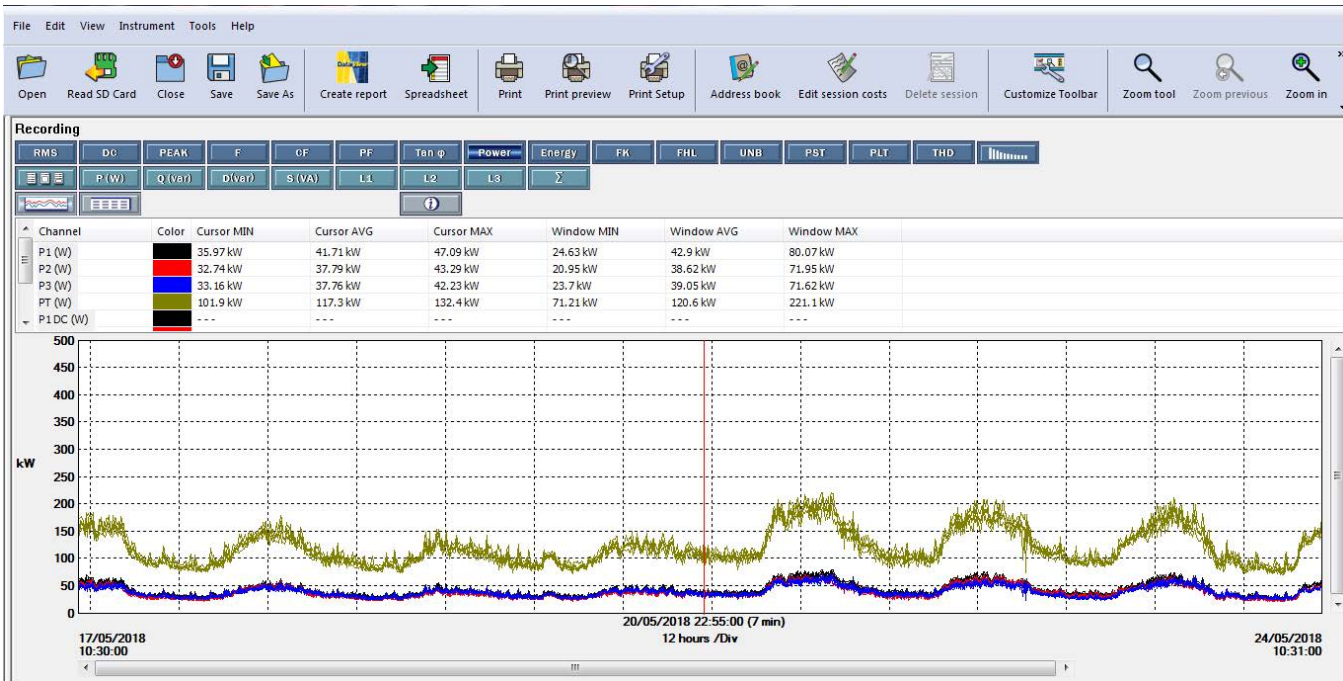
File Edit View Instrument Tools Help

Open Read SD Card Close Save Save As Create report Spreadsheet Print Print preview Print Setup Address book Edit session costs Delete session Customize Toolbar Zoom tool Zoom previous Zoom in

Recording

RMS DC PEAK F CF PF Tan φ Power Energy FK FHL UNB PST PLT THD

P(W) Q(var) D(var) S(VA) L1 L2 L3 Σ

| Channel | Color | Cursor MIN | Cursor AVG | Cursor MAX | Window MIN | Window AVG | Window MAX |
|---|---|---|---|---|---|---|---|
| P1 (W) | | 35.97 kW | 41.71 kW | 47.09 kW | 24.63 kW | 42.9 kW | 80.07 kW |
| P2 (W) | | 32.74 kW | 37.79 kW | 43.29 kW | 20.95 kW | 38.62 kW | 71.95 kW |
| P3 (W) | | 33.16 kW | 37.76 kW | 42.23 kW | 23.7 kW | 39.05 kW | 71.62 kW |
| PT (W) | | 101.9 kW | 117.3 kW | 132.4 kW | 71.21 kW | 120.6 kW | 221.1 kW |
| P1 DC (W) | | --- | --- | --- | --- | --- | --- |

500
450
400
350
300
kW
250
200
150
100
50
0

17/05/2018
10:30:00

20/05/2018 22:55:00 (7 min)
12 hours /Div

24/05/2018
10:31:00